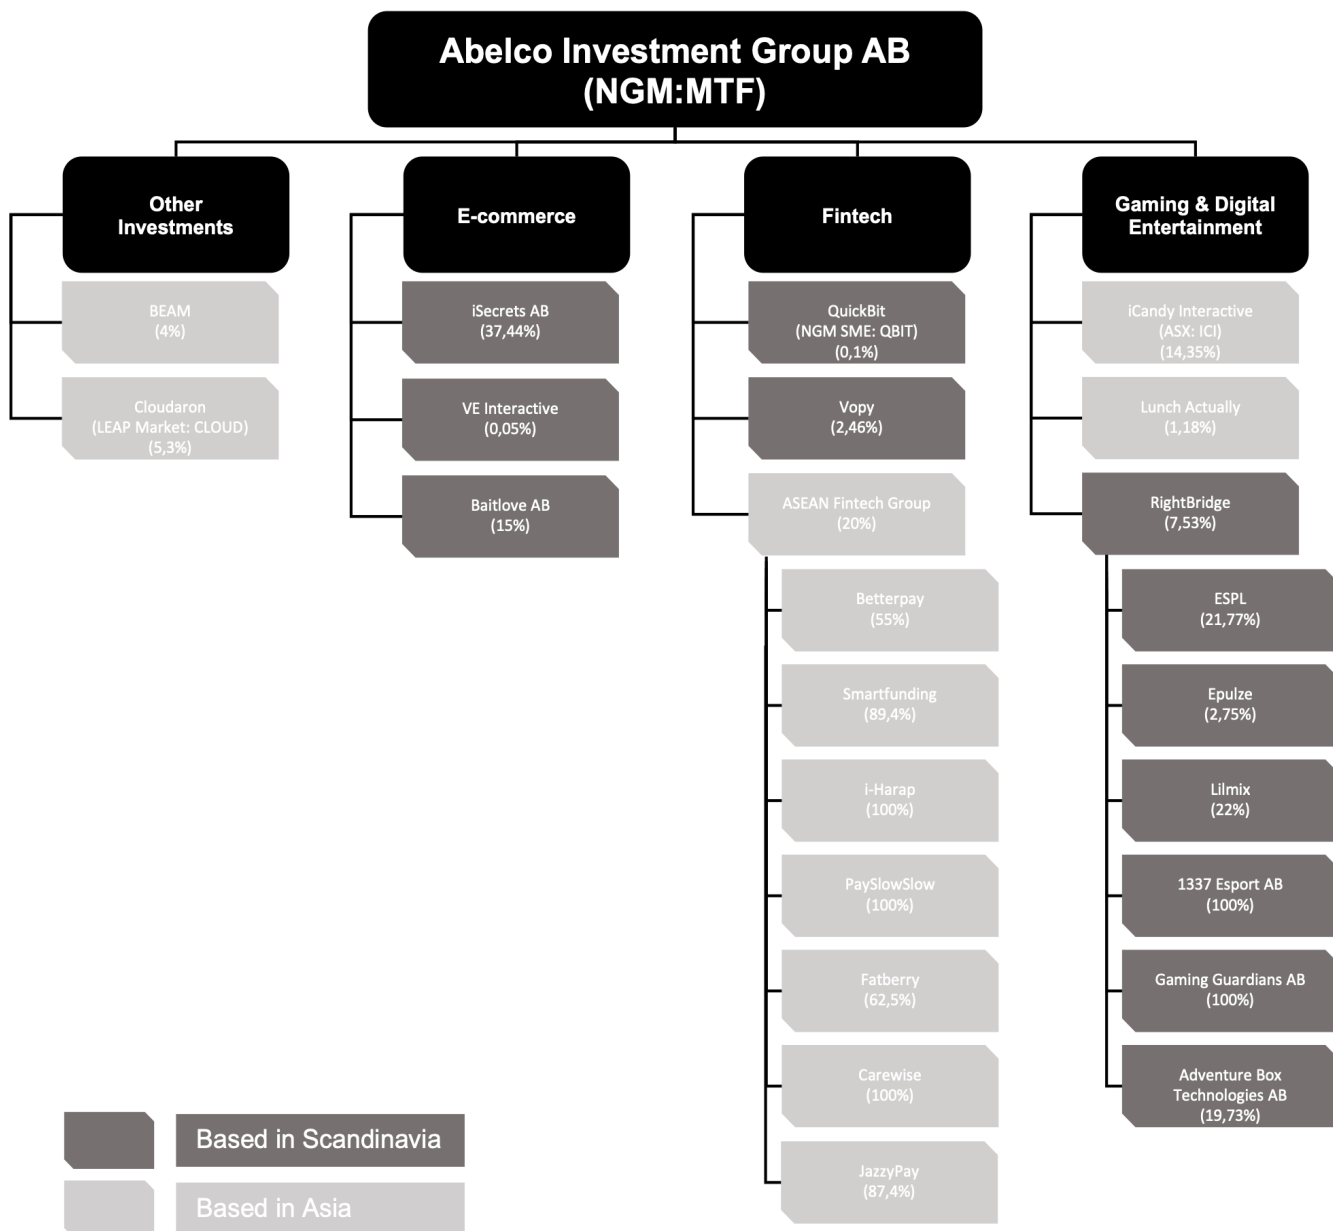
Abelco Investment Group AB
(NGM:MTF)

Other Investments

BEAM
(4%)

Cloudaron
(LEAP Market: CLOUD)
(5,3%)

E-commerce

iSecrets AB
(37,44%)

VE Interactive
(0,05%)

Baitlove AB
(15%)

Fintech

QuickBit
(NGM SME: QBIT)
(0,1%)

Vopy
(2,46%)

ASEAN Fintech Group
(20%)

Betterpay
(55%)

Smartfunding
(89,4%)

i-Harap
(100%)

PaySlowSlow
(100%)

Fatberry
(62,5%)

Carewise
(100%)

JazzyPay
(87,4%)

Gaming & Digital Entertainment

iCandy Interactive
(ASX: ICI)
(14,35%)

Lunch Actually
(1,18%)

RightBridge
(7,53%)

ESPL
(21,77%)

Epulze
(2,75%)

Lilmix
(22%)

1337 Esport AB
(100%)

Gaming Guardians AB
(100%)

Adventure Box Technologies AB
(19,73%)

Based in Scandinavia

Based in Asia